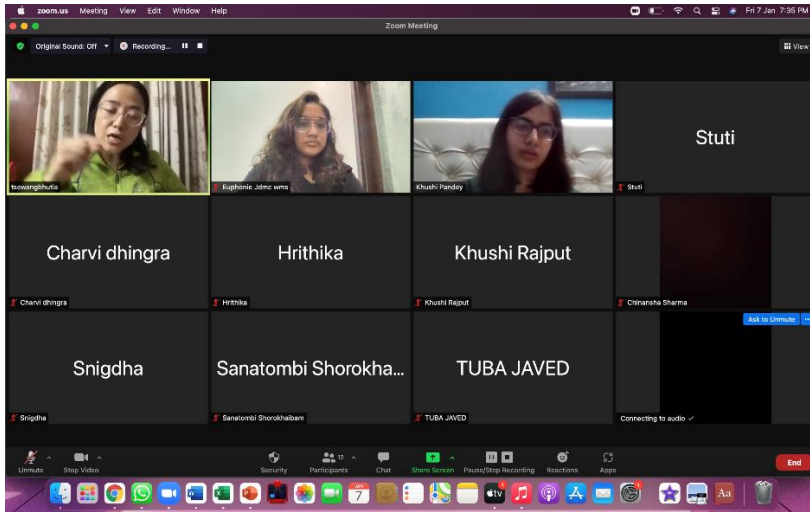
zoom.us Meeting View Edit Window Help

Fri 7 Jan 7:36 PM

Zoom Meeting

Original Sound: Off

Recording...

View

tsewangbhutia

Euphonie Jdmc wms

Khushi Pandey

Stuti

Stuti

Charvi dhingra

Charvi dhingra

Hrithika

Hrithika

Khushi Rajput

Khushi Rajput

Chinansha Sharma

Ask to Unmute

Snigdha

Snigdha

Sanatombi Shorokha...

Sanatombi Shorokhaibam

TUBA JAVED

TUBA JAVED

Connecting to audio

Unmute

Stop Video

Security

Participants 17

Chat

Share Screen

Pause/Stop Recording

Reactions

Apps

End